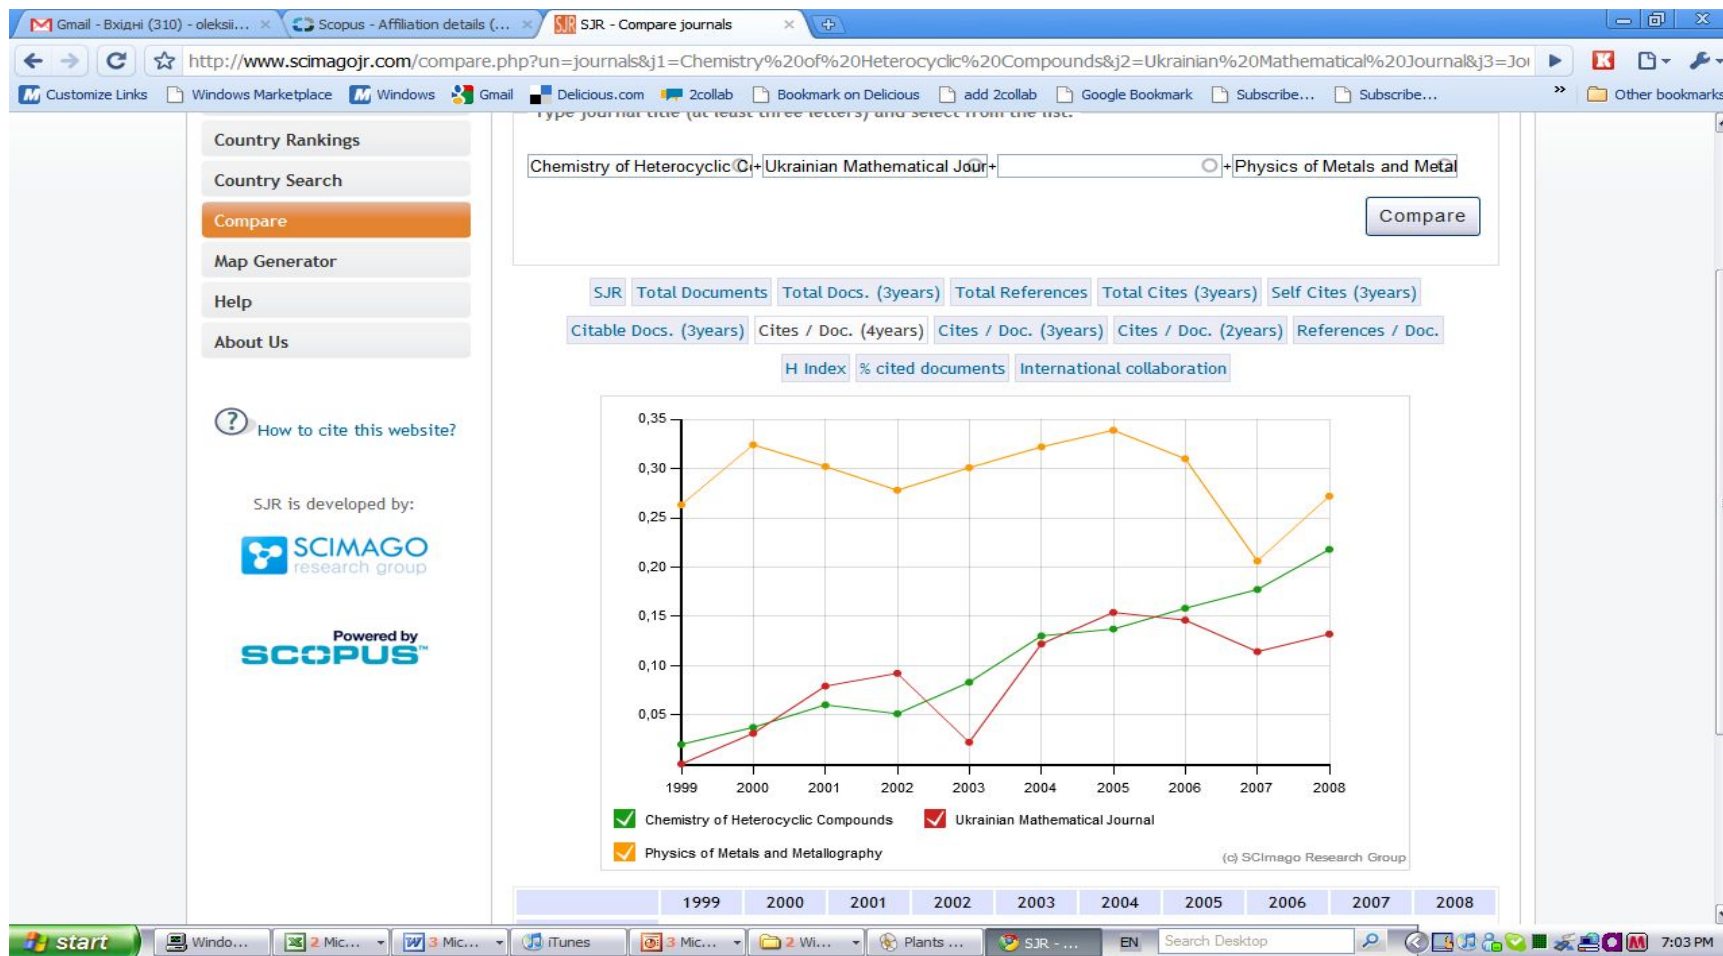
Gmail - Вхідні (310) - oleksii... ×
Scopus - Affiliation details (... ×
SJR - Compare journals ×

http://www.scimagojr.com/compare.php?un=journals&j1=Chemistry%20of%20Heterocyclic%20Compounds&j2=Ukrainian%20Mathematical%20Journal&j3=Jo

Customize Links | Windows Marketplace | Windows | Gmail | Delicious.com | 2collab | Bookmark on Delicious | add 2collab | Google Bookmark | Subscribe... | Subscribe... | » | Other bookmarks

Country Rankings
Country Search
Compare
Map Generator
Help
About Us

How to cite this website?

SJR is developed by:

SCIMAGO research group

Powered by SCOPUS

Type journal title (at least three letters) and select from the list.

Chemistry of Heterocyclic C + Ukrainian Mathematical Jour + + Physics of Metals and Metal

Compare

SJR | Total Documents | Total Docs. (3years) | Total References | Total Cites (3years) | Self Cites (3years)
Citable Docs. (3years) | Cites / Doc. (4years) | Cites / Doc. (3years) | Cites / Doc. (2years) | References / Doc.
H Index | % cited documents | International collaboration

0,35
0,30
0,25
0,20
0,15
0,10
0,05

1999 2000 2001 2002 2003 2004 2005 2006 2007 2008

Chemistry of Heterocyclic Compounds
Ukrainian Mathematical Journal
Physics of Metals and Metallography

(c) SCImago Research Group

| | 1999 | 2000 | 2001 | 2002 | 2003 | 2004 | 2005 | 2006 | 2007 | 2008 |
|---|---|---|---|---|---|---|---|---|---|---|

start | Windo... | 2 Mic... | 3 Mic... | iTunes | 3 Mic... | 2 Wi... | Plants ... | SJR - ... | EN | Search Desktop | 7:03 PM